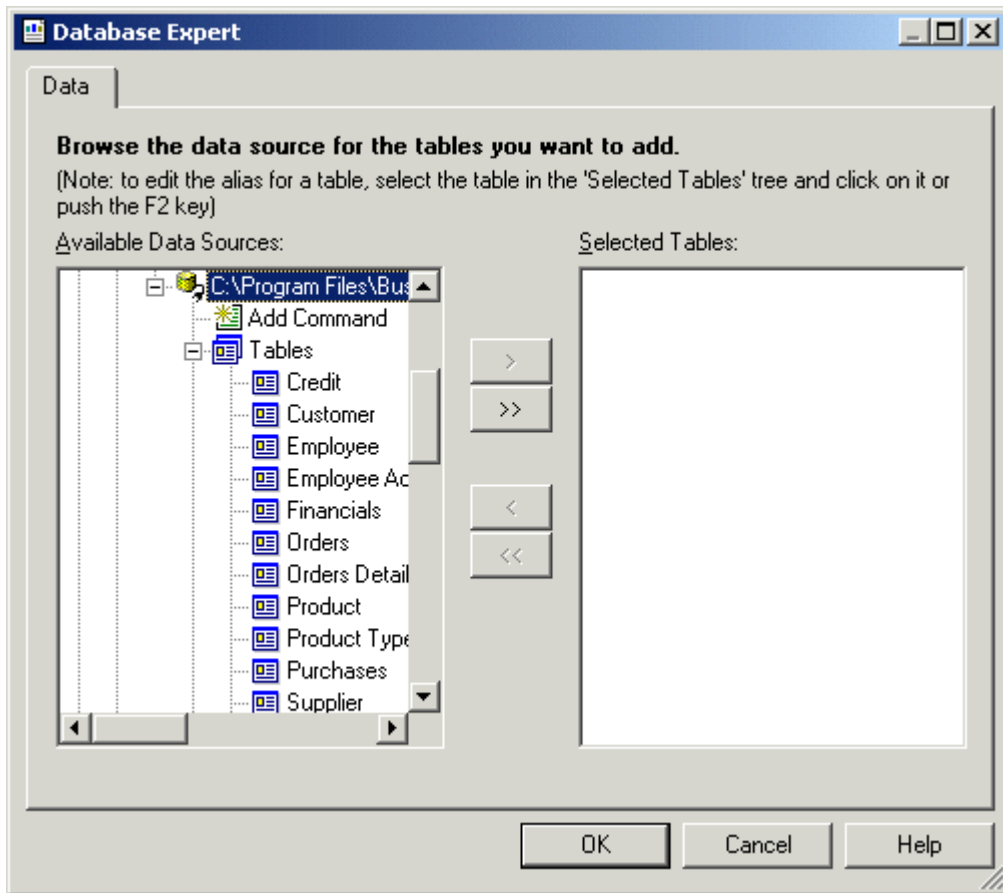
Database Expert

Data

Browse the data source for the tables you want to add.

(Note: to edit the alias for a table, select the table in the 'Selected Tables' tree and click on it or push the F2 key)

Available Data Sources:

C:\Program Files\Bus

Add Command

Tables

Credit

Customer

Employee

Employee Ac

Financials

Orders

Orders Detail

Product

Product Type

Purchases

Supplier

>

>>

<

<<

Selected Tables:

OK

Cancel

Help